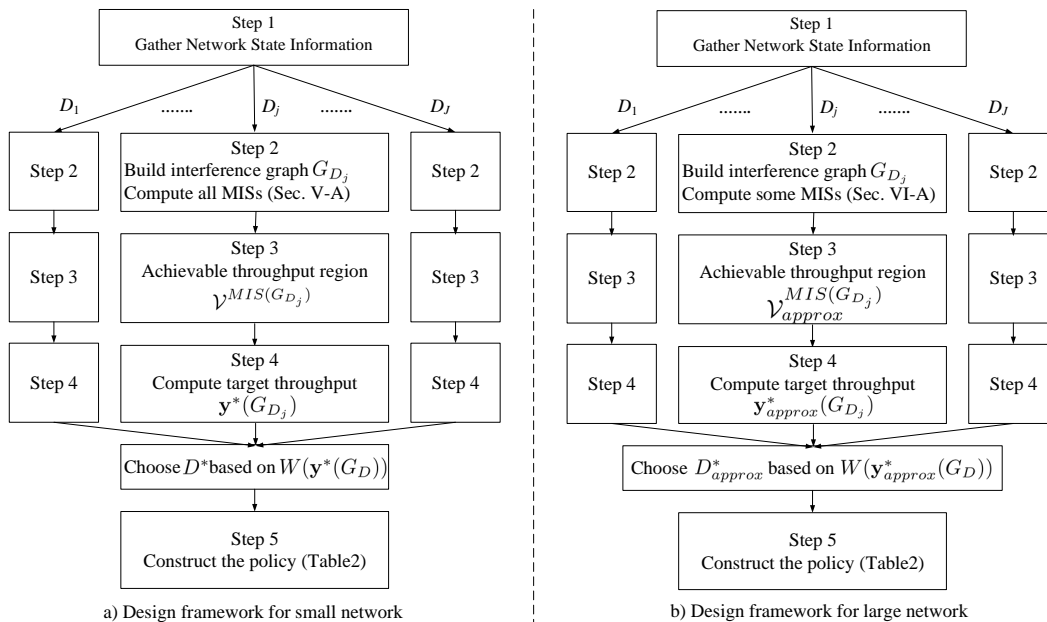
Step 1
Gather Network State Information

$D_1$ ....... $D_j$ ....... $D_J$

Step 2

Step 2
Build interference graph $G_{D_j}$
Compute all MISs (Sec. V-A)

Step 2

Step 3

Step 3
Achievable throughput region
$\mathcal{V}^{MIS(G_{D_j})}$

Step 3

Step 4

Step 4
Compute target throughput
$\mathbf{y}^*(G_{D_j})$

Step 4

Choose $D^*$based on $W(\mathbf{y}^*(G_D))$

Step 5
Construct the policy (Table2)

a) Design framework for small network

Step 1
Gather Network State Information

$D_1$ ....... $D_j$ ....... $D_J$

Step 2

Step 2
Build interference graph $G_{D_j}$
Compute some MISs (Sec. VI-A)

Step 2

Step 3

Step 3
Achievable throughput region
$\mathcal{V}_{approx}^{MIS(G_{D_j})}$

Step 3

Step 4

Step 4
Compute target throughput
$\mathbf{y}_{approx}^*(G_{D_j})$

Step 4

Choose $D_{approx}^*$ based on $W(\mathbf{y}_{approx}^*(G_D))$

Step 5
Construct the policy (Table2)

b) Design framework for large network